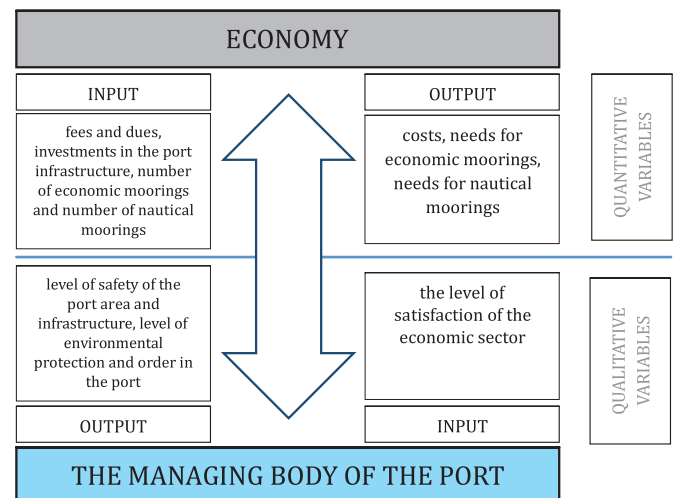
ECONOMY

INPUT

fees and dues, investments in the port infrastructure, number of economic moorings and number of nautical moorings

OUTPUT

costs, needs for economic moorings, needs for nautical moorings

QUANTITATIVE VARIABLES

level of safety of the port area and infrastructure, level of environmental protection and order in the port

the level of satisfaction of the economic sector

QUALITATIVE VARIABLES

OUTPUT

INPUT

THE MANAGING BODY OF THE PORT